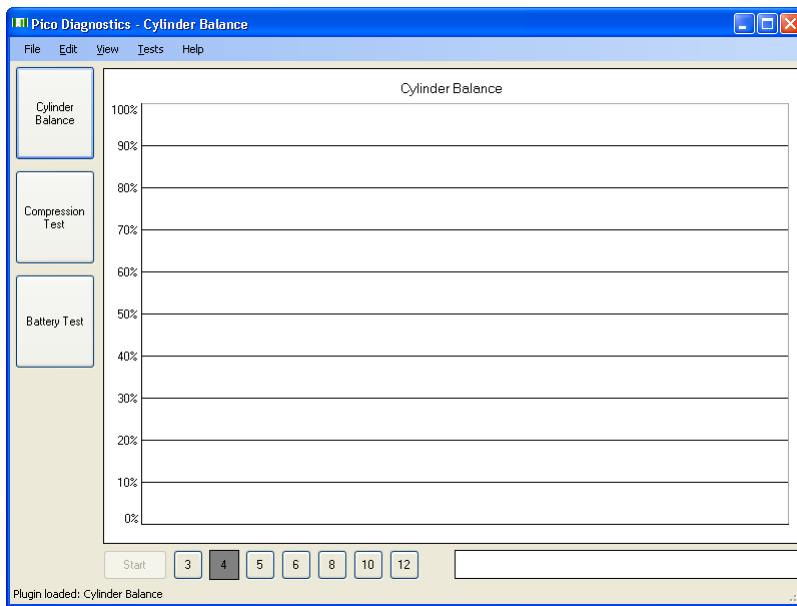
Pico Diagnostics - Cylinder Balance

File Edit View Tests Help

Cylinder Balance

Compression Test

Battery Test

Cylinder Balance

100%
90%
80%
70%
60%
50%
40%
30%
20%
10%
0%

Start 3 4 5 6 8 10 12

Plugin loaded: Cylinder Balance